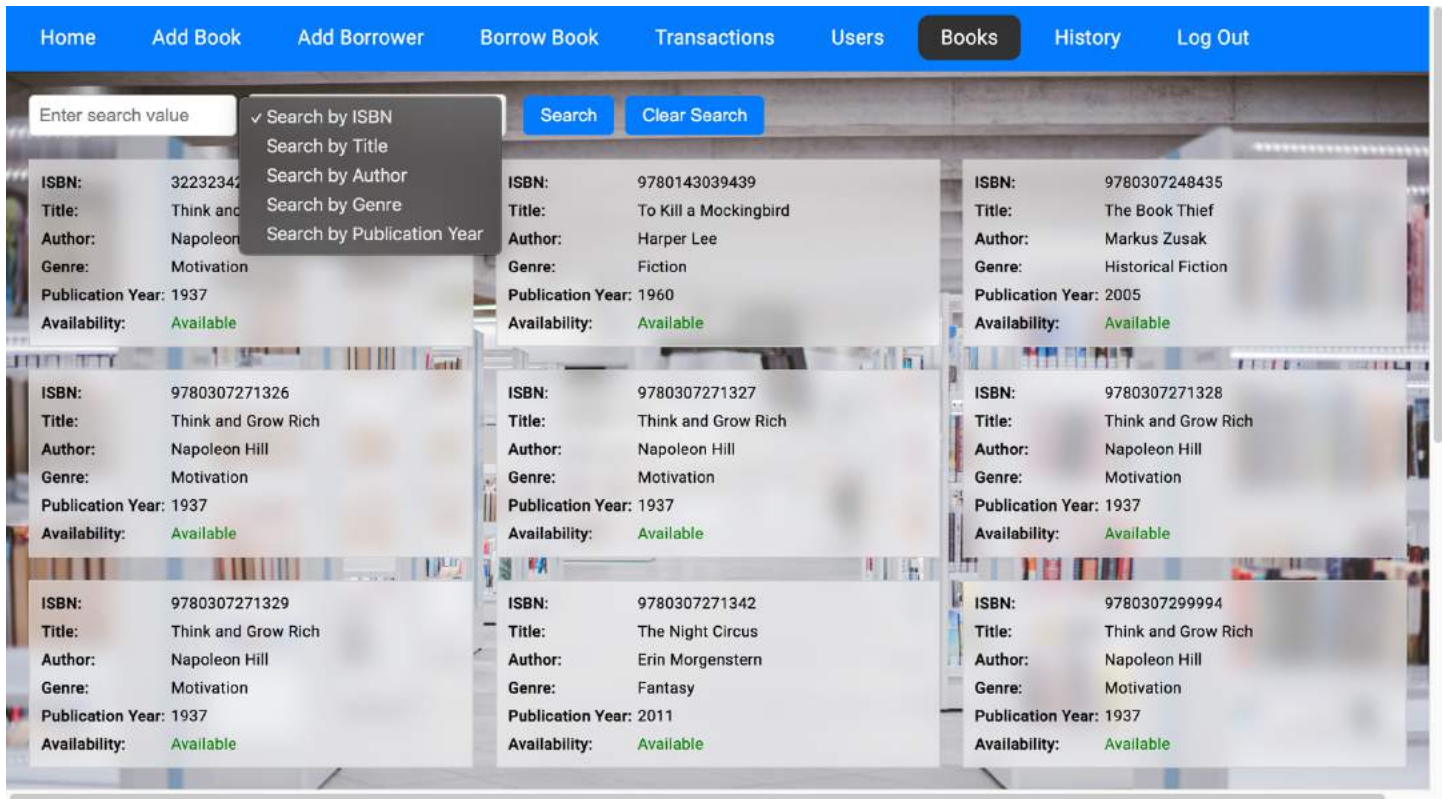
Home Add Book Add Borrower Borrow Book Transactions Users Books History Log Out

Enter search value

✓ Search by ISBN
Search by Title
Search by Author
Search by Genre
Search by Publication Year

Search Clear Search

ISBN: 32232342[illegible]
Title: Think and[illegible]
Author: Napoleon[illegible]
Genre: Motivation
Publication Year: 1937
Availability: Available

ISBN: 9780143039439
Title: To Kill a Mockingbird
Author: Harper Lee
Genre: Fiction
Publication Year: 1960
Availability: Available

ISBN: 9780307248435
Title: The Book Thief
Author: Markus Zusak
Genre: Historical Fiction
Publication Year: 2005
Availability: Available

ISBN: 9780307271326
Title: Think and Grow Rich
Author: Napoleon Hill
Genre: Motivation
Publication Year: 1937
Availability: Available

ISBN: 9780307271327
Title: Think and Grow Rich
Author: Napoleon Hill
Genre: Motivation
Publication Year: 1937
Availability: Available

ISBN: 9780307271328
Title: Think and Grow Rich
Author: Napoleon Hill
Genre: Motivation
Publication Year: 1937
Availability: Available

ISBN: 9780307271329
Title: Think and Grow Rich
Author: Napoleon Hill
Genre: Motivation
Publication Year: 1937
Availability: Available

ISBN: 9780307271342
Title: The Night Circus
Author: Erin Morgenstern
Genre: Fantasy
Publication Year: 2011
Availability: Available

ISBN: 9780307299994
Title: Think and Grow Rich
Author: Napoleon Hill
Genre: Motivation
Publication Year: 1937
Availability: Available